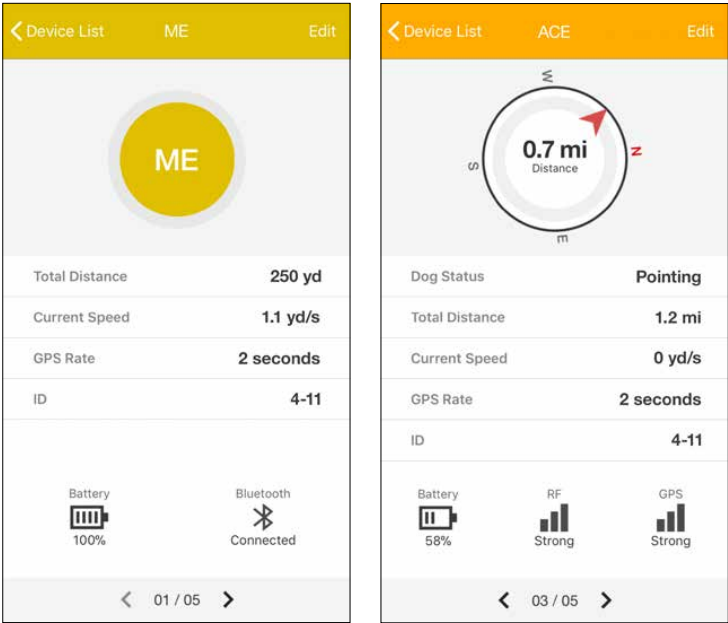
< Device List ME Edit

ME

| | |
|---|---|
| Total Distance | 250 yd |
| Current Speed | 1.1 yd/s |
| GPS Rate | 2 seconds |
| ID | 4-11 |

Battery
100%

Bluetooth
Connected

< 01 / 05 >

< Device List ACE Edit

W
N
E
S

0.7 mi
Distance

| | |
|---|---|
| Dog Status | Pointing |
| Total Distance | 1.2 mi |
| Current Speed | 0 yd/s |
| GPS Rate | 2 seconds |
| ID | 4-11 |

Battery
58%

RF
Strong

GPS
Strong

< 03 / 05 >